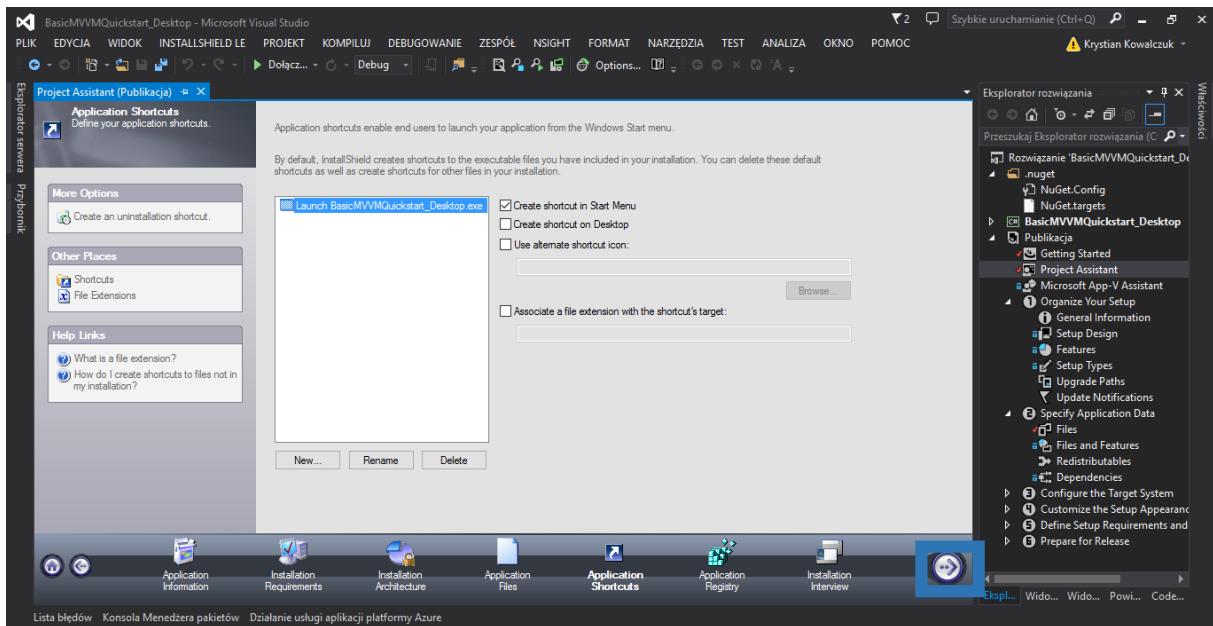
BasicMVVMQuickstart_Desktop - Microsoft Visual Studio

2 Szybkie uruchamianie (Ctrl+Q)

PLIK EDYCJA WIDOK INSTALLSHIELD LE PROJEKT KOMPILUJ DEBUGOWANIE ZESPÓŁ NSIGHT FORMAT NARZĘDZIA TEST ANALIZA OKNO POMOC

Krystian Kowalczuk

Dołącz... Debug Options...

Eksplorator serwera Przybornik

Project Assistant (Publikacja)

Application Shortcuts
Define your application shortcuts.

Application shortcuts enable end users to launch your application from the Windows Start menu.

By default, InstallShield creates shortcuts to the executable files you have included in your installation. You can delete these default shortcuts as well as create shortcuts for other files in your installation.

More Options
Create an uninstallation shortcut.

Other Places
Shortcuts
File Extensions

Help Links
What is a file extension?
How do I create shortcuts to files not in my installation?

Launch BasicMVVMQuickstart_Desktop.exe

Create shortcut in Start Menu
Create shortcut on Desktop
Use alternate shortcut icon:
Browse...
Associate a file extension with the shortcut's target:

New... Rename Delete

Application Information
Installation Requirements
Installation Architecture
Application Files
Application Shortcuts
Application Registry
Installation Interview

Eksplorator rozwiązania

Przeszukaj Eksplorator rozwiązania (C

Rozwiązanie 'BasicMVVMQuickstart_De
.nuget
NuGet.Config
NuGet.targets
BasicMVVMQuickstart_Desktop
Publikacja
Getting Started
Project Assistant
Microsoft App-V Assistant
Organize Your Setup
General Information
Setup Design
Features
Setup Types
Upgrade Paths
Update Notifications
Specify Application Data
Files
Files and Features
Redistributables
Dependencies
Configure the Target System
Customize the Setup Appearanc
Define Setup Requirements and
Prepare for Release

Ekspl... Wido... Wido... Powi... Code...

Właściwości

Lista błędów Konsola Menedżera pakietów Działanie usługi aplikacji platformy Azure